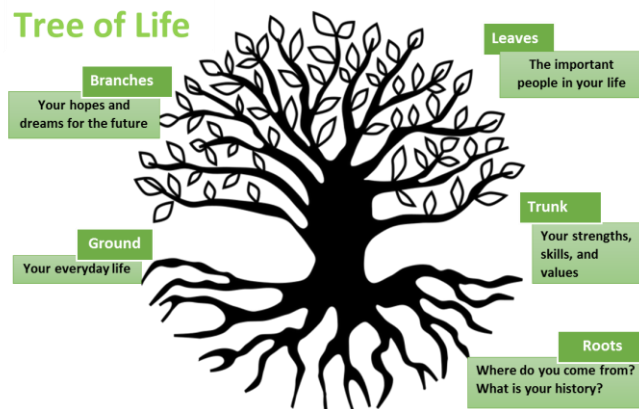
Tree of Life

Branches
Your hopes and dreams for the future

Leaves
The important people in your life

Trunk
Your strengths, skills, and values

Ground
Your everyday life

Roots
Where do you come from? What is your history?